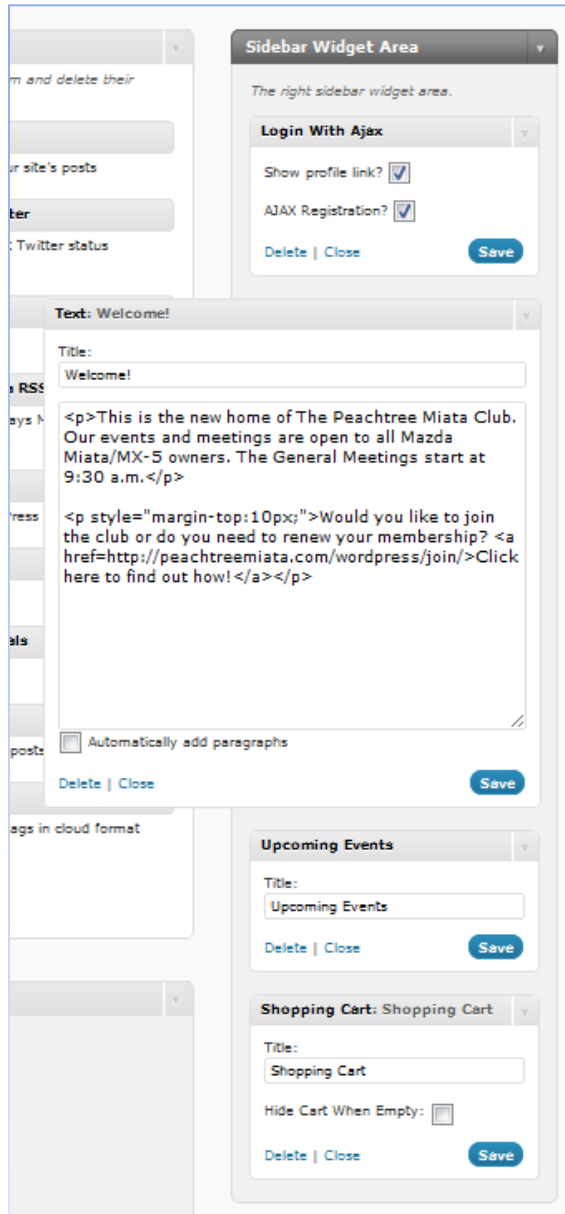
m and delete their

ir site's posts

ter

: Twitter status

RSS

ays N

ress

als

posts

ags in cloud format

Sidebar Widget Area

The right sidebar widget area.

Login With Ajax

Show profile link?

AJAX Registration?

Delete | Close

Save

Text: Welcome!

Title:

Welcome!

<p>This is the new home of The Peachtree Miata Club. Our events and meetings are open to all Mazda Miata/MX-5 owners. The General Meetings start at 9:30 a.m.</p>

<p style="margin-top:10px;">Would you like to join the club or do you need to renew your membership? <a href=http://peachtreemiata.com/wordpress/join/>Click here to find out how!</a></p>

Automatically add paragraphs

Delete | Close

Save

Upcoming Events

Title:

Upcoming Events

Delete | Close

Save

Shopping Cart: Shopping Cart

Title:

Shopping Cart

Hide Cart When Empty:

Delete | Close

Save